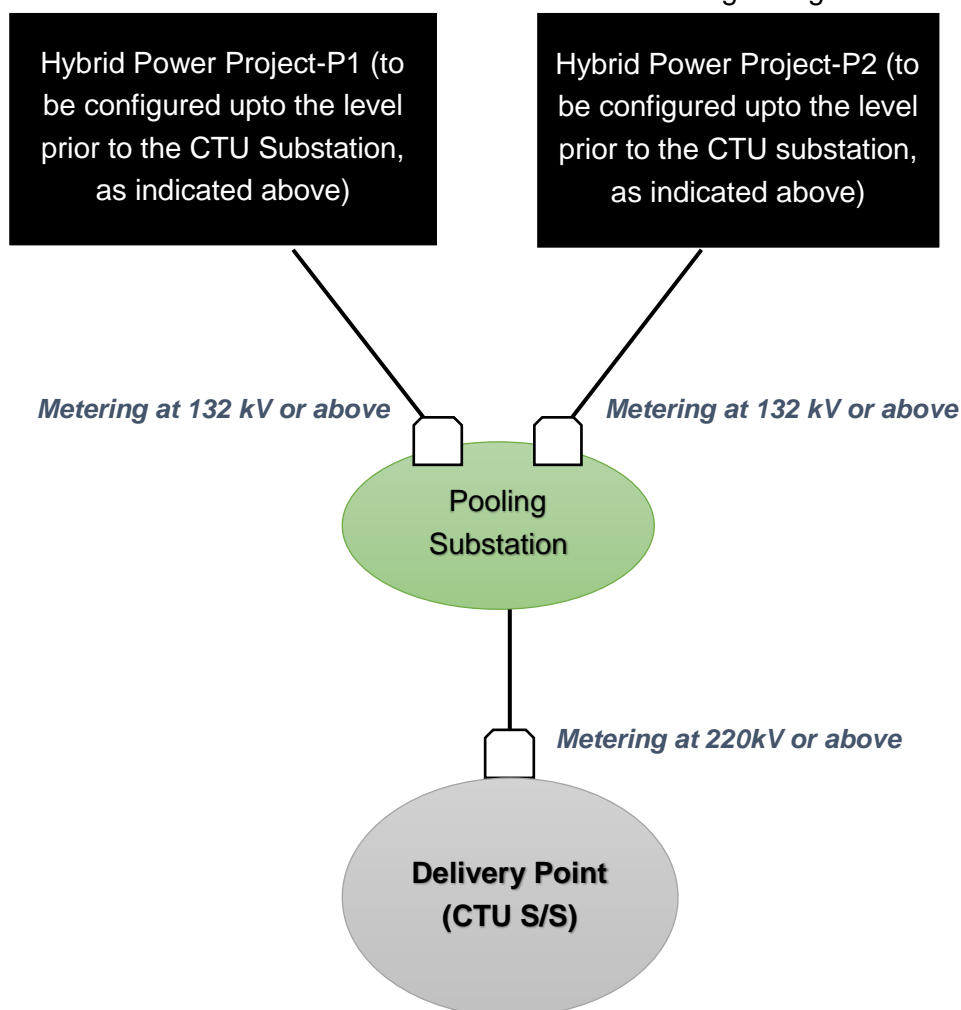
Hybrid Power Project-P1 (to be configured upto the level prior to the CTU Substation, as indicated above)

Hybrid Power Project-P2 (to be configured upto the level prior to the CTU substation, as indicated above)

Metering at 132 kV or above

Metering at 132 kV or above

Pooling Substation

Metering at 220kV or above

Delivery Point (CTU S/S)